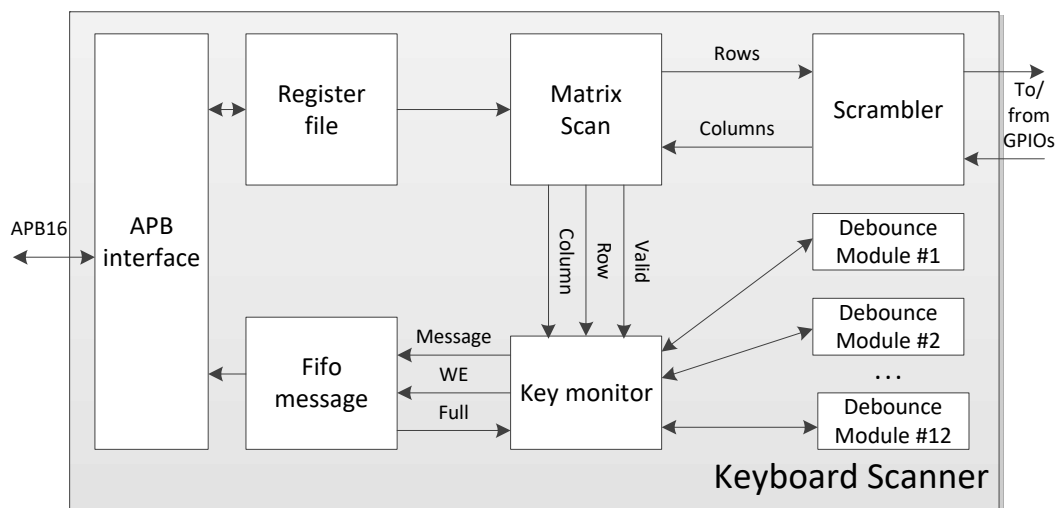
APB16

APB interface

Register file

Matrix Scan

Rows

Columns

Scrambler

To/ from GPIOs

Column

Row

Valid

Debounce Module #1

Debounce Module #2

…

Debounce Module #12

Fifo message

Message

WE

Full

Key monitor

Keyboard Scanner